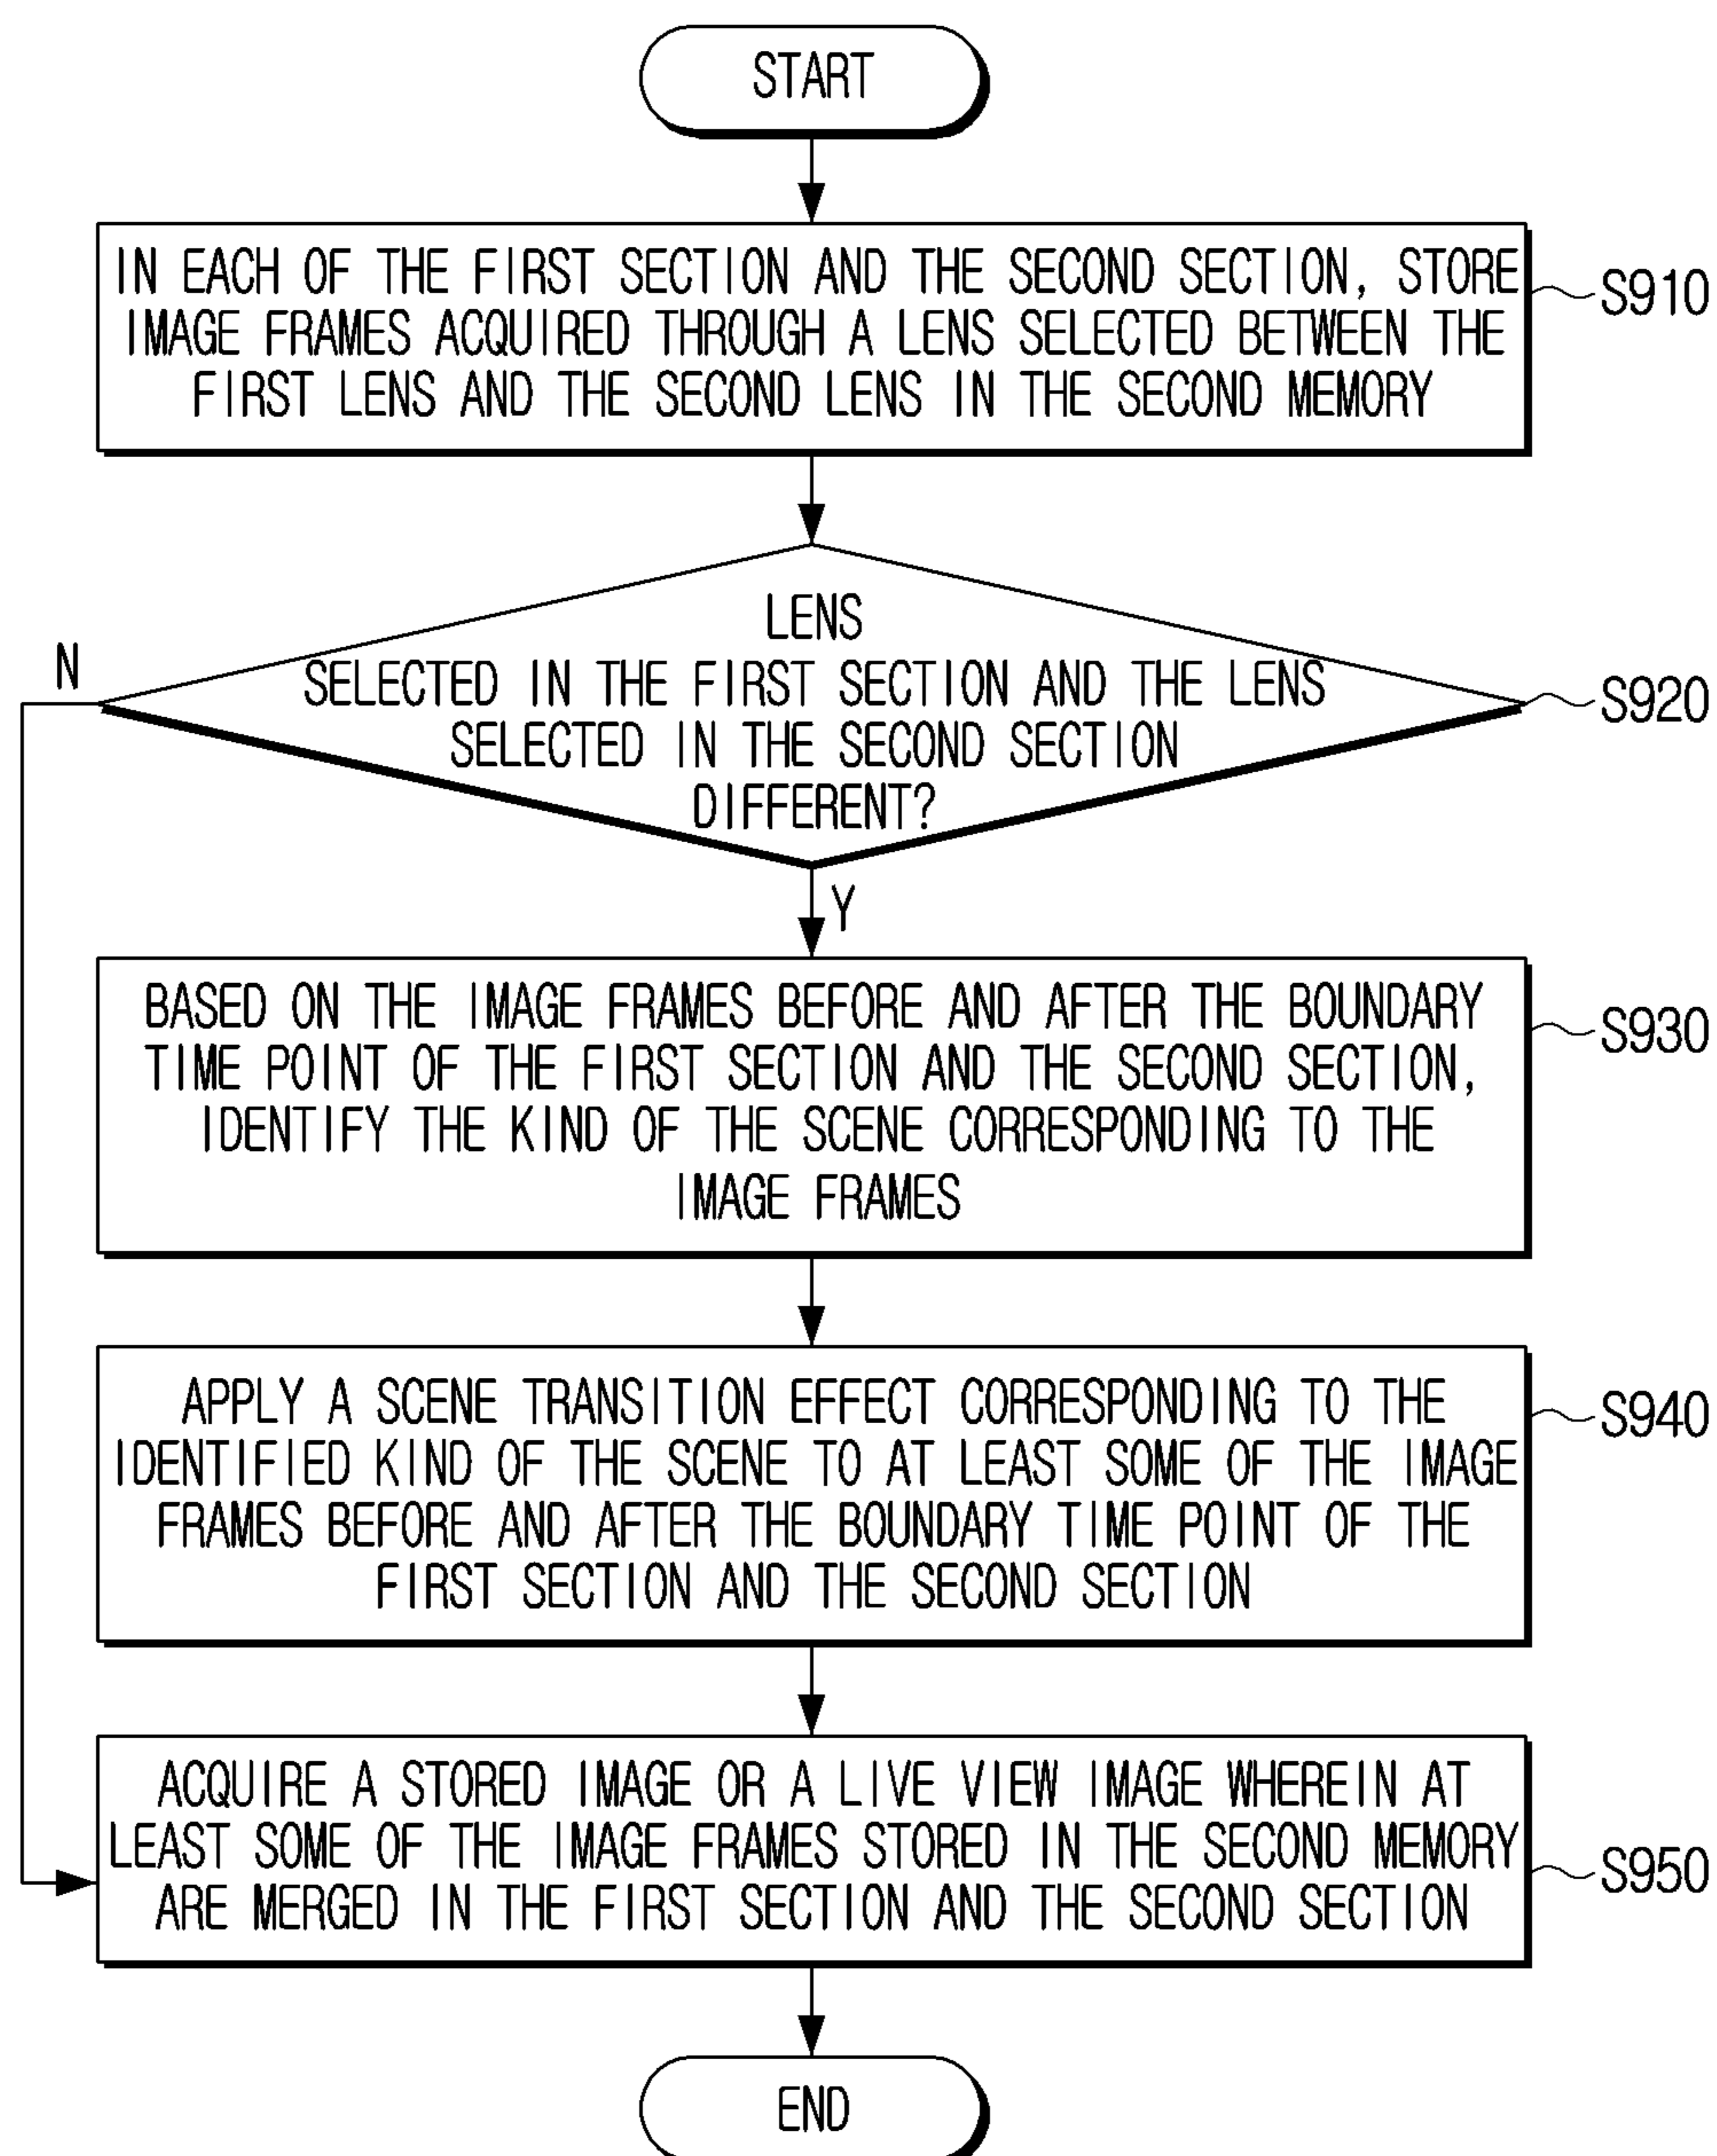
START

IN EACH OF THE FIRST SECTION AND THE SECOND SECTION, STORE IMAGE FRAMES ACQUIRED THROUGH A LENS SELECTED BETWEEN THE FIRST LENS AND THE SECOND LENS IN THE SECOND MEMORY

S910

LENS SELECTED IN THE FIRST SECTION AND THE LENS SELECTED IN THE SECOND SECTION DIFFERENT?

S920

N

Y

BASED ON THE IMAGE FRAMES BEFORE AND AFTER THE BOUNDARY TIME POINT OF THE FIRST SECTION AND THE SECOND SECTION, IDENTIFY THE KIND OF THE SCENE CORRESPONDING TO THE IMAGE FRAMES

S930

APPLY A SCENE TRANSITION EFFECT CORRESPONDING TO THE IDENTIFIED KIND OF THE SCENE TO AT LEAST SOME OF THE IMAGE FRAMES BEFORE AND AFTER THE BOUNDARY TIME POINT OF THE FIRST SECTION AND THE SECOND SECTION

S940

ACQUIRE A STORED IMAGE OR A LIVE VIEW IMAGE WHEREIN AT LEAST SOME OF THE IMAGE FRAMES STORED IN THE SECOND MEMORY ARE MERGED IN THE FIRST SECTION AND THE SECOND SECTION

S950

END